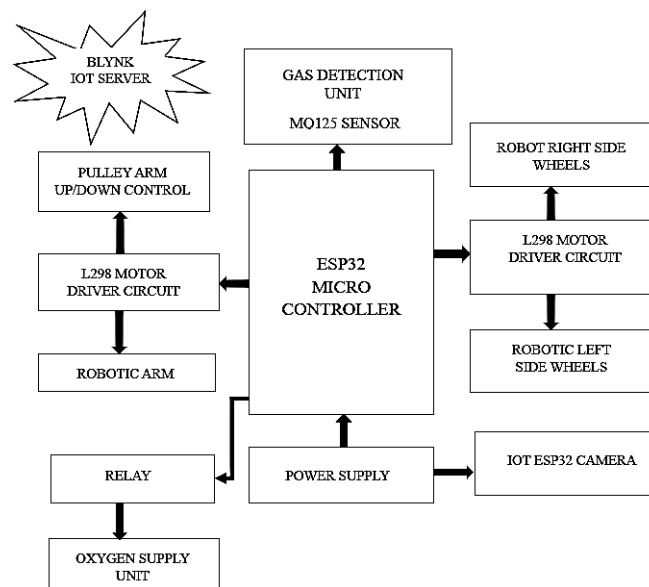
BLYNK IOT SERVER

GAS DETECTION UNIT

MQ125 SENSOR

PULLEY ARM UP/DOWN CONTROL

ROBOT RIGHT SIDE WHEELS

L298 MOTOR DRIVER CIRCUIT

ESP32 MICRO CONTROLLER

L298 MOTOR DRIVER CIRCUIT

ROBOTIC LEFT SIDE WHEELS

ROBOTIC ARM

RELAY

POWER SUPPLY

IOT ESP32 CAMERA

OXYGEN SUPPLY UNIT